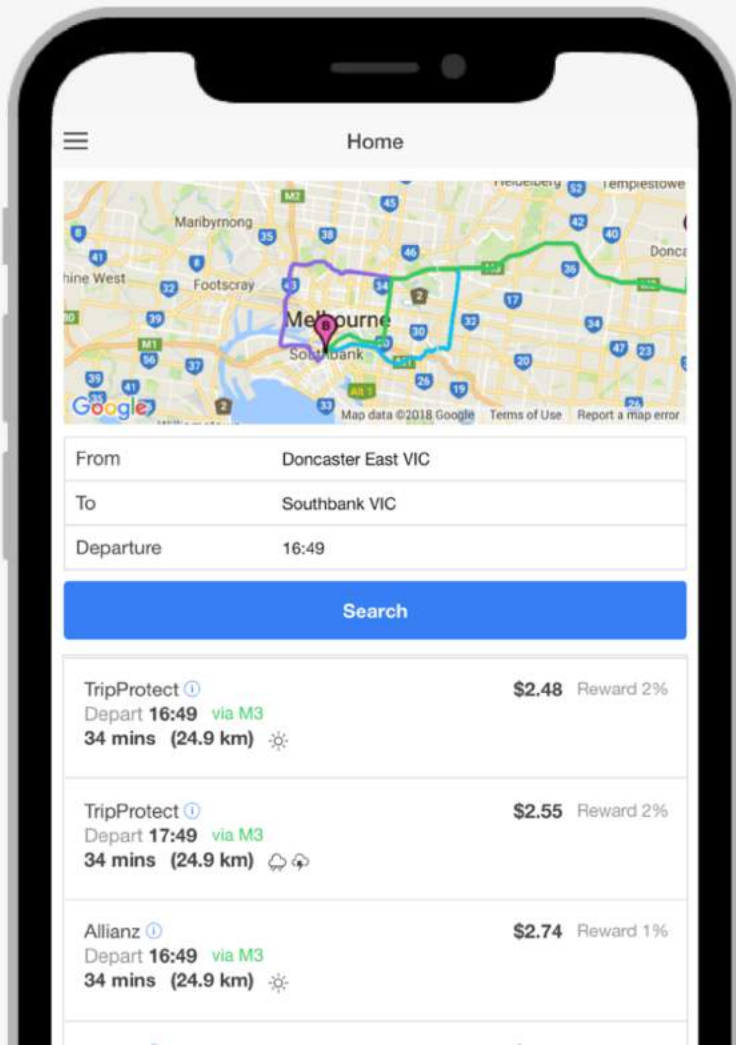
Home

Heidelberg Templestowe Maribyrnong Doncaster Sunshine West Footscray Melbourne Southbank Google Map data ©2018 Google Terms of Use Report a map error

M2 45 52 42 40 35 38 46 36 41 8 M3 32 43 34 2 17 39 30 32 34 M1 56 37 M1 47 23 20 39 41 26 19 2 32 Alt 1

| From | Doncaster East VIC |
|---|---|
| To | Southbank VIC |
| Departure | 16:49 |

Search

TripProtect
Depart 16:49 via M3
34 mins (24.9 km)
$2.48 Reward 2%

TripProtect
Depart 17:49 via M3
34 mins (24.9 km)
$2.55 Reward 2%

Allianz
Depart 16:49 via M3
34 mins (24.9 km)
$2.74 Reward 1%